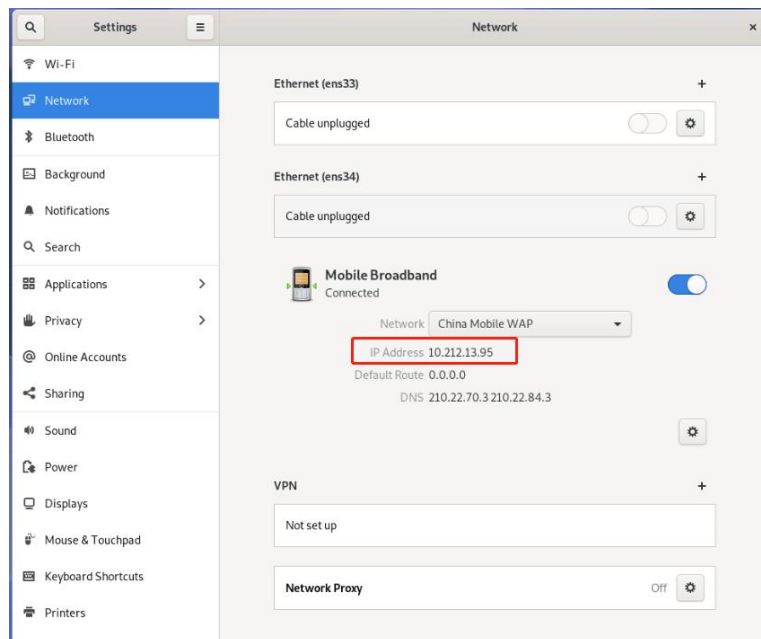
Settings

Network

×

Wi-Fi

Network

Bluetooth

Background

Notifications

Search

Applications

Privacy

Online Accounts

Sharing

Sound

Power

Displays

Mouse & Touchpad

Keyboard Shortcuts

Printers

Ethernet (ens33)

+

Cable unplugged

Ethernet (ens34)

+

Cable unplugged

Mobile Broadband

Connected

Network China Mobile WAP

IP Address 10.212.13.95

Default Route 0.0.0.0

DNS 210.22.70.3 210.22.84.3

VPN

+

Not set up

Network Proxy

Off